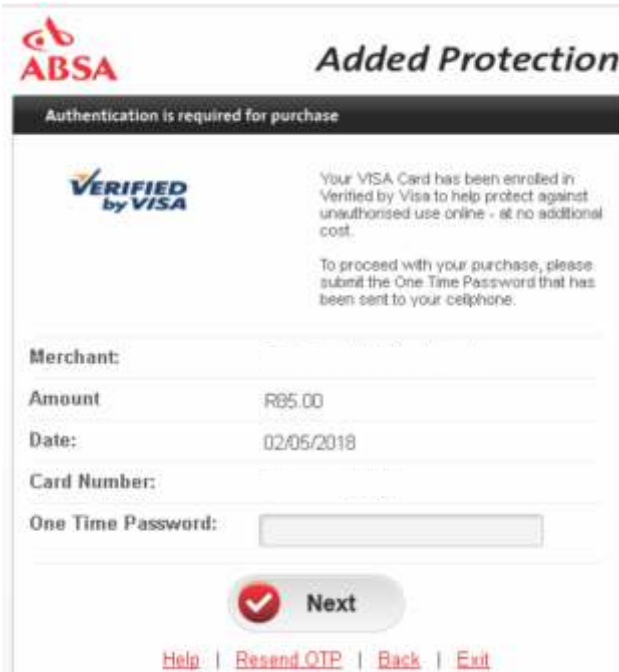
ABSA

Added Protection

Authentication is required for purchase

VERIFIED by VISA

Your VISA Card has been enrolled in Verified by Visa to help protect against unauthorised use online - at no additional cost.

To proceed with your purchase, please submit the One Time Password that has been sent to your cellphone.

| | |
|---|---|
| Merchant: | |
| Amount | R85.00 |
| Date: | 02/05/2018 |
| Card Number: | |
| One Time Password: | |

Next

Help | Resend OTP | Back | Exit